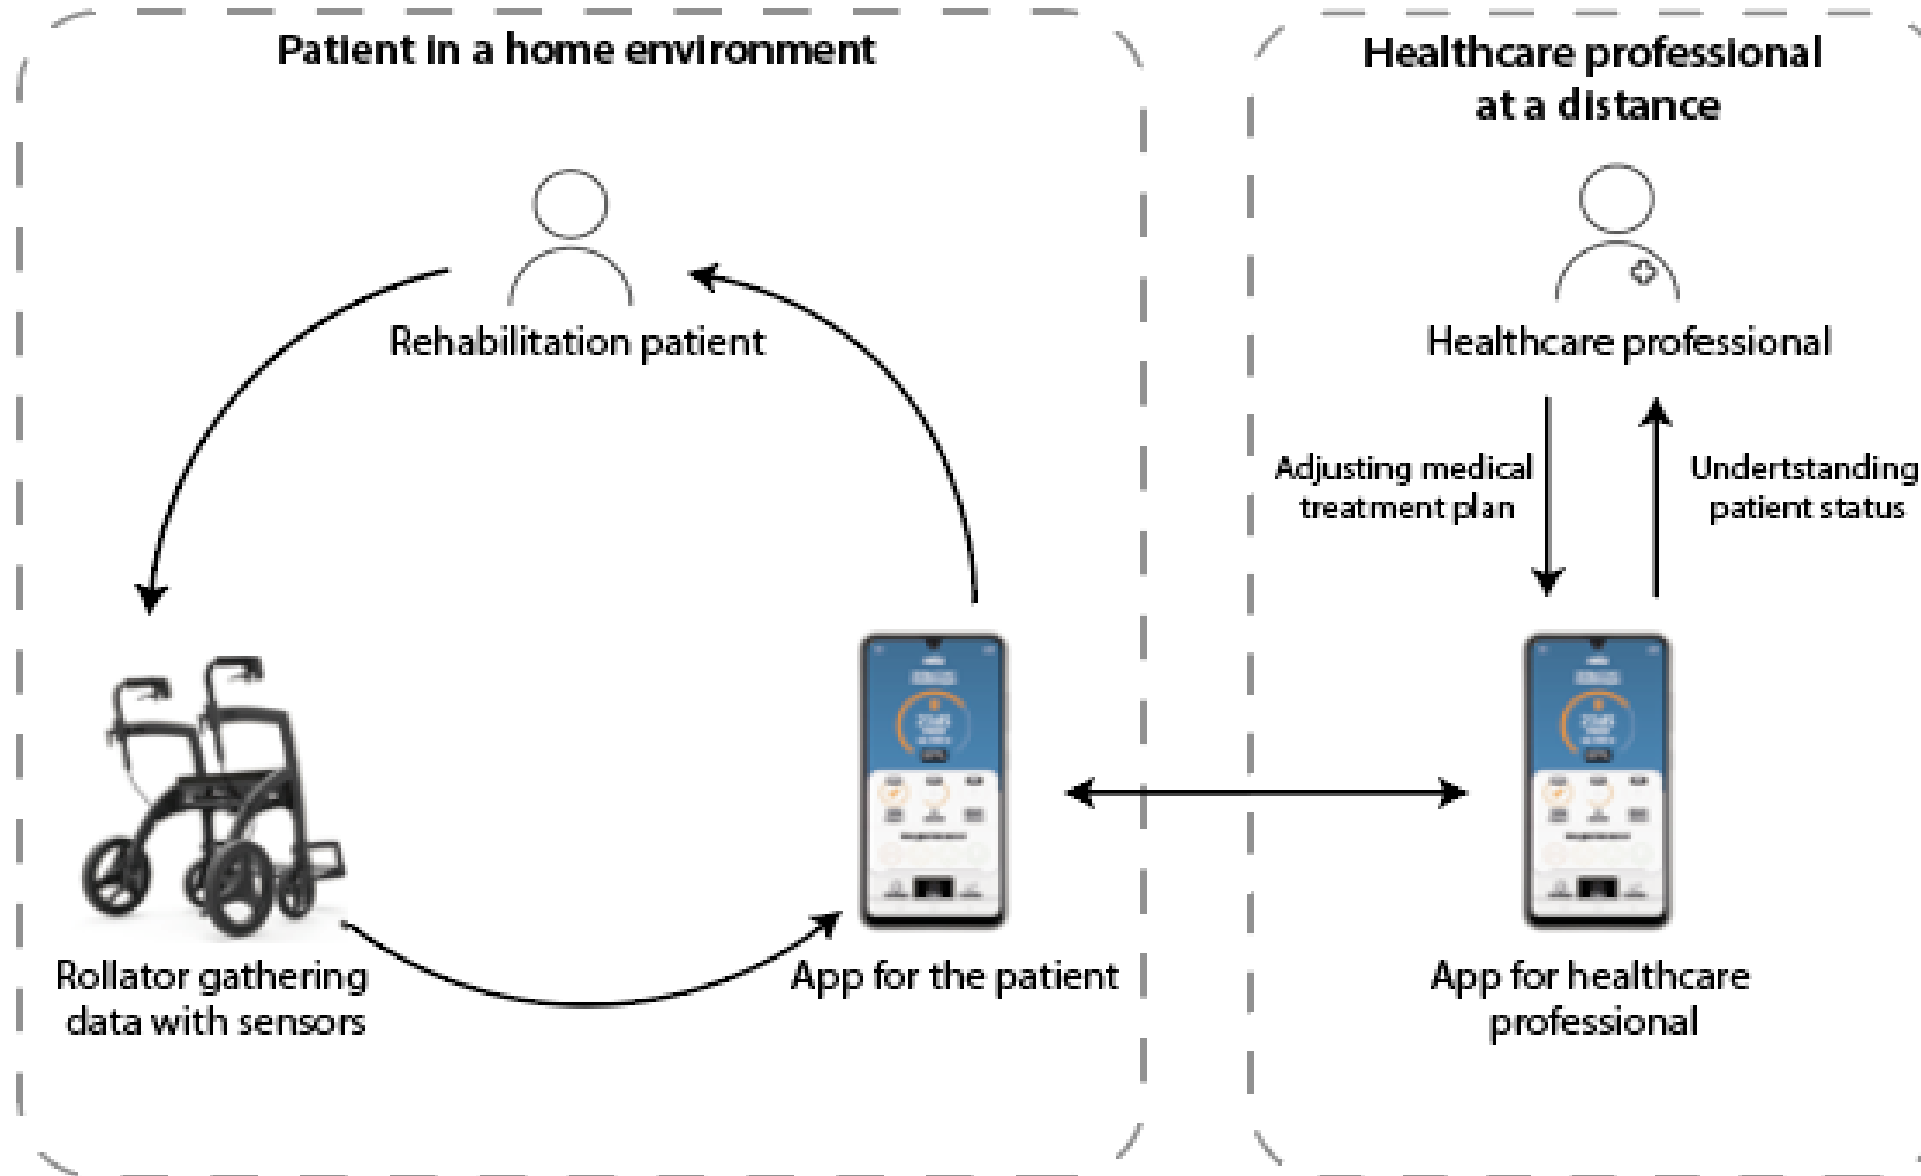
Patient in a home environment

Rehabilitation patient

Rollator gathering data with sensors

App for the patient

Healthcare professional at a distance

Healthcare professional

Adjusting medical treatment plan

Undertstanding patient status

App for healthcare professional